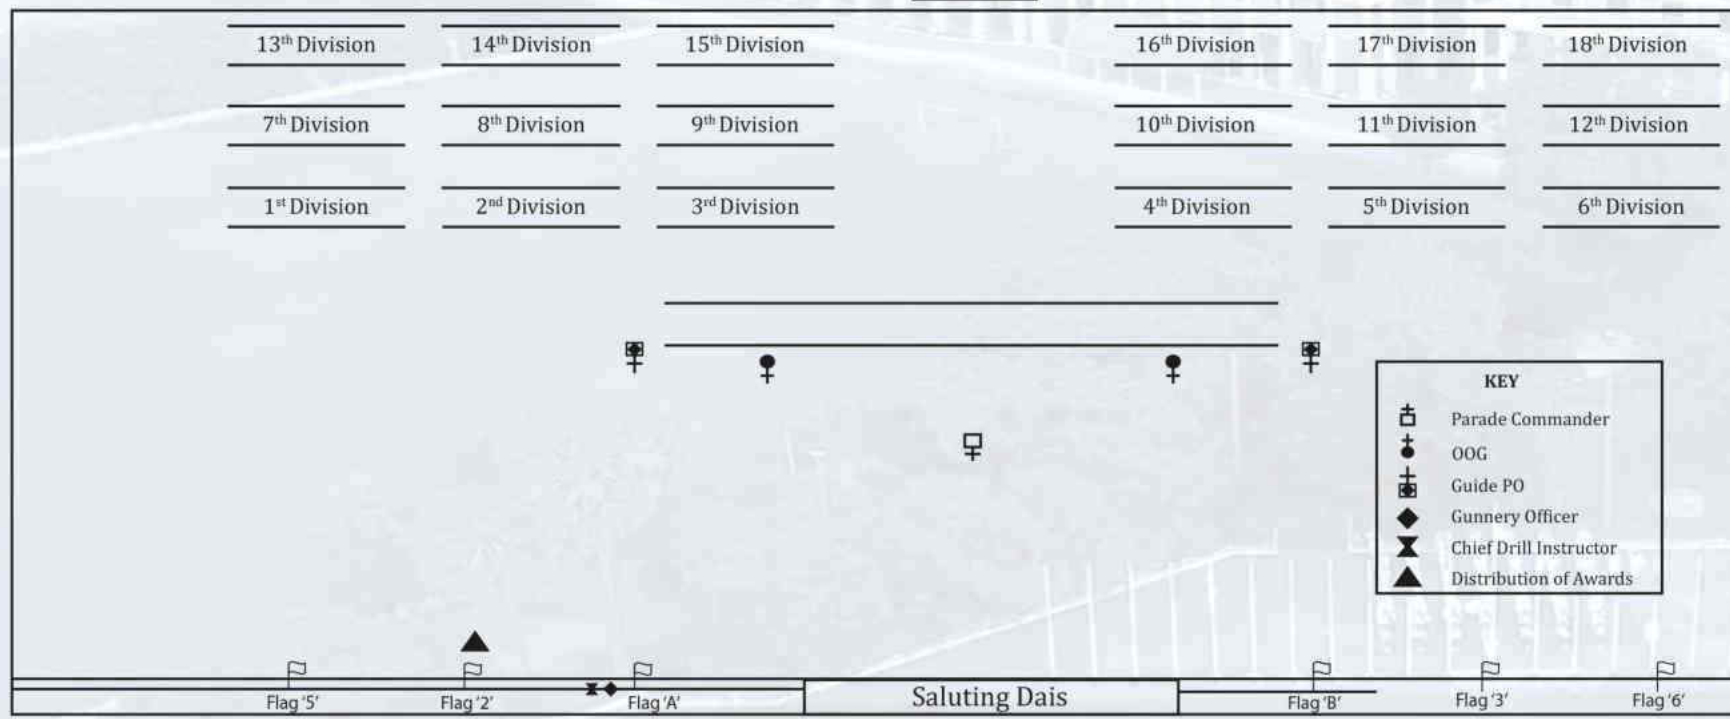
13$^{th}$ Division 14$^{th}$ Division 15$^{th}$ Division 16$^{th}$ Division 17$^{th}$ Division 18$^{th}$ Division

7$^{th}$ Division 8$^{th}$ Division 9$^{th}$ Division 10$^{th}$ Division 11$^{th}$ Division 12$^{th}$ Division

1$^{st}$ Division 2$^{nd}$ Division 3$^{rd}$ Division 4$^{th}$ Division 5$^{th}$ Division 6$^{th}$ Division

KEY
Parade Commander
OOG
Guide PO
Gunnery Officer
Chief Drill Instructor
Distribution of Awards

Flag '5' Flag '2' Flag 'A' Saluting Dais Flag 'B' Flag '3' Flag '6'